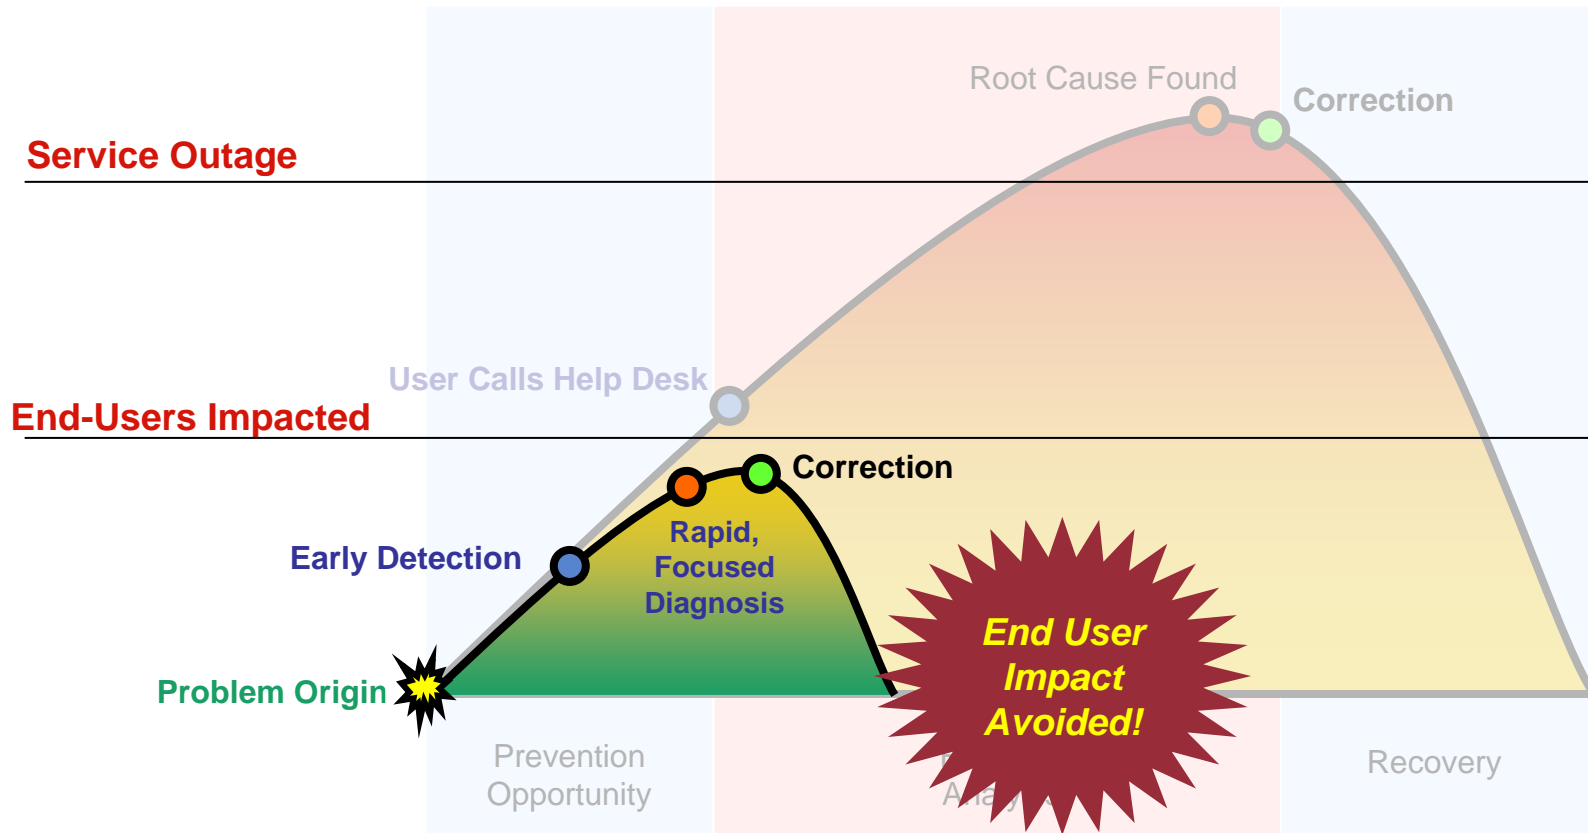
Root Cause Found

Correction

Service Outage

User Calls Help Desk

End-Users Impacted

Correction

Rapid, Focused Diagnosis

Early Detection

End User Impact Avoided!

Problem Origin

Prevention Opportunity

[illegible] Ana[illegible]

Recovery